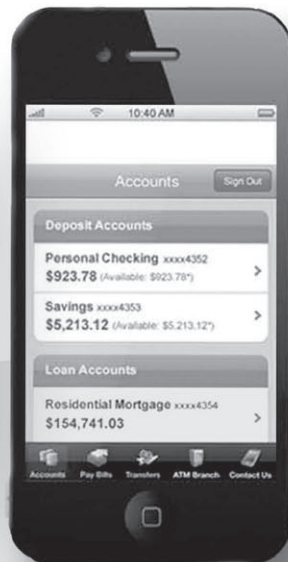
10:40 AM

Accounts Sign Out

Deposit Accounts

Personal Checking xxxx4352
$923.78 (Available: $923.78*)

Savings xxxx4353
$5,213.12 (Available: $5,213.12*)

Loan Accounts

Residential Mortgage xxxx4354
$154,741.03

Accounts Pay Bills Transfers ATM Branch Contact Us